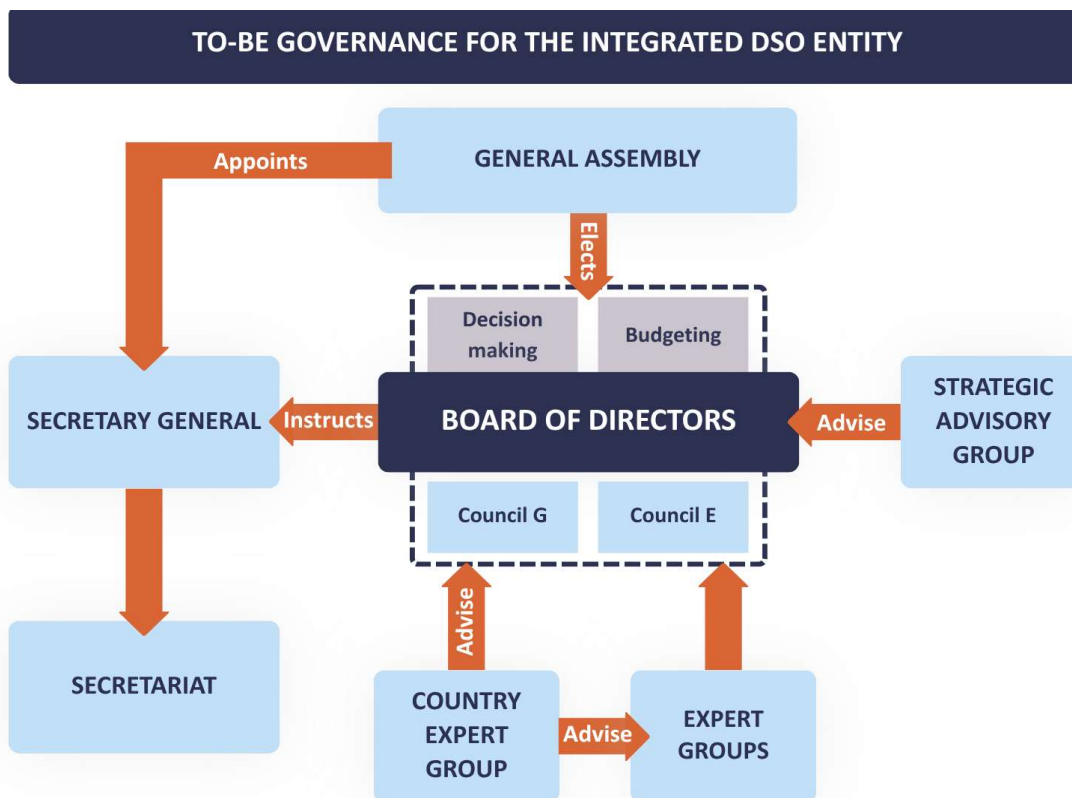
TO-BE GOVERNANCE FOR THE INTEGRATED DSO ENTITY

GENERAL ASSEMBLY

Appoints

Elects

Decision making

Budgeting

SECRETARY GENERAL

Instructs

BOARD OF DIRECTORS

Advise

STRATEGIC ADVISORY GROUP

Council G

Council E

SECRETARIAT

Advise

COUNTRY EXPERT GROUP

Advise

EXPERT GROUPS